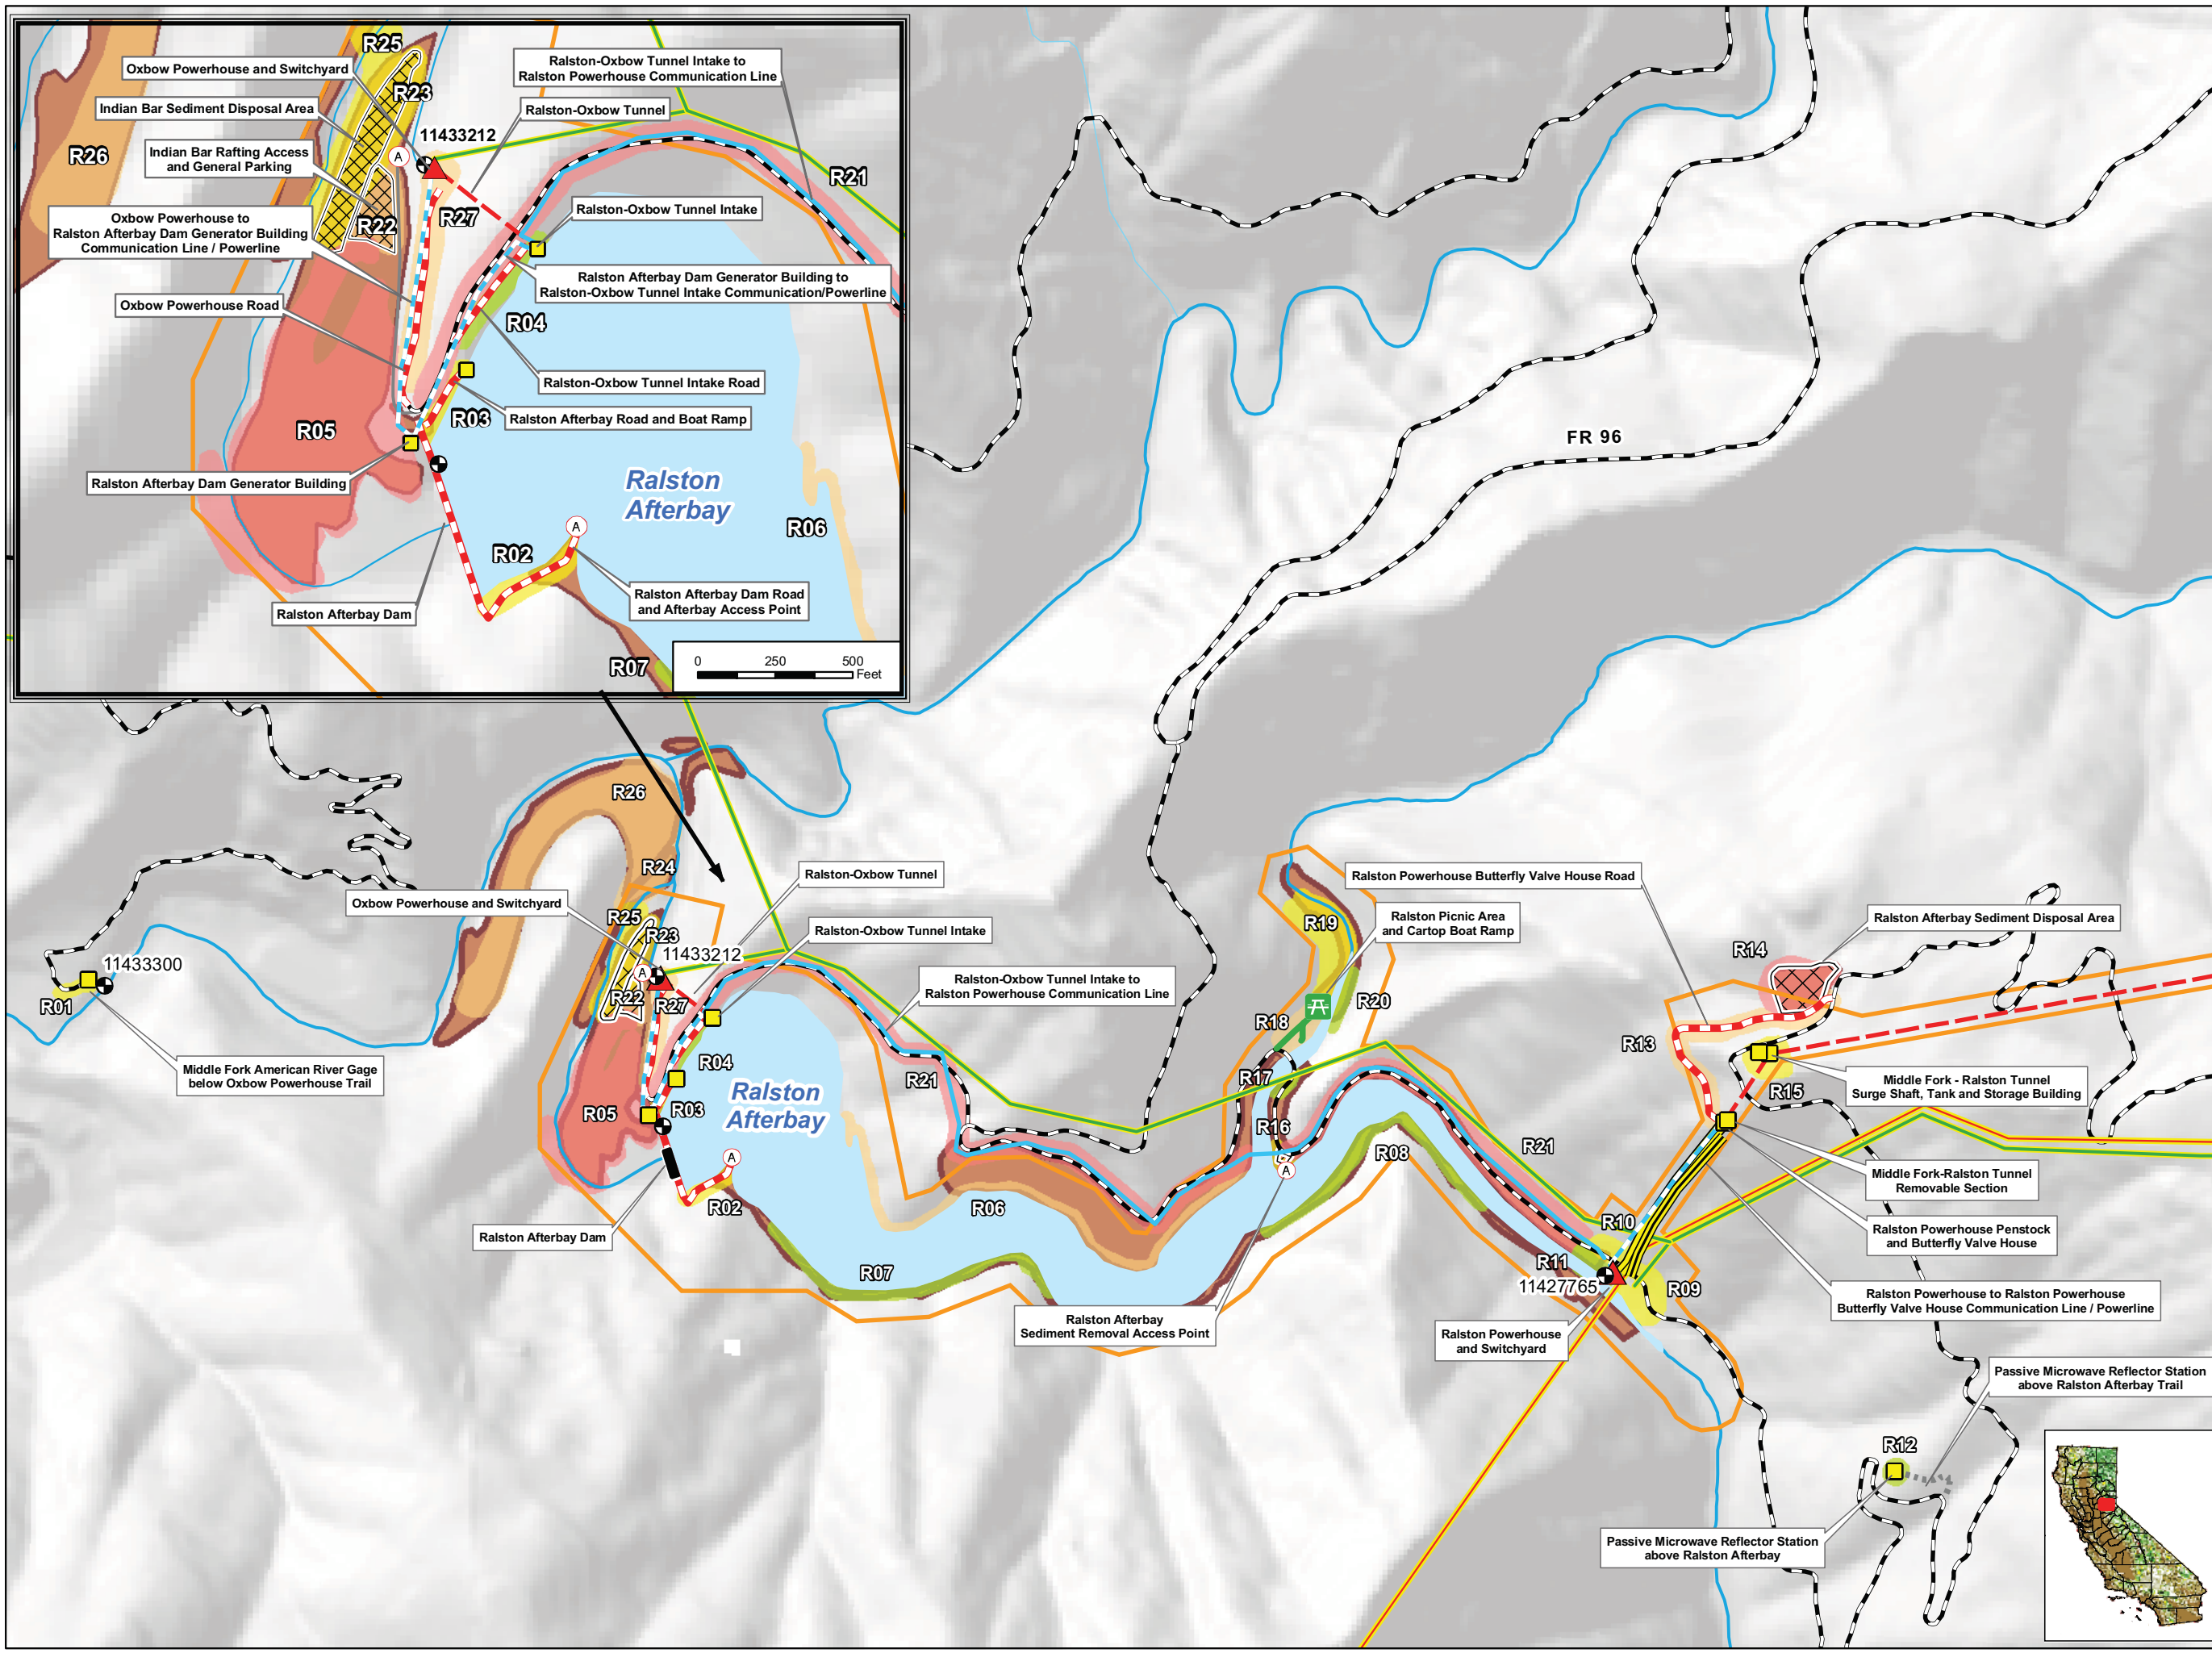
Oxbow Powerhouse and Switchyard
R25
Ralston-Oxbow Tunnel Intake to Ralston Powerhouse Communication Line
R23
Indian Bar Sediment Disposal Area
Ralston-Oxbow Tunnel
11433212
R26
Indian Bar Rafting Access and General Parking
A
R21
R27
Ralston-Oxbow Tunnel Intake
Oxbow Powerhouse to Ralston Afterbay Dam Generator Building Communication Line / Powerline
R22
Ralston Afterbay Dam Generator Building to Ralston-Oxbow Tunnel Intake Communication/Powerline
Oxbow Powerhouse Road
R04
Ralston-Oxbow Tunnel Intake Road
R03
Ralston Afterbay Road and Boat Ramp
R05
Ralston Afterbay Dam Generator Building
Ralston Afterbay
R06
A
R02
Ralston Afterbay Dam Road and Afterbay Access Point
Ralston Afterbay Dam
R07
0 250 500 Feet

FR 96

R26
R24
Ralston-Oxbow Tunnel
Oxbow Powerhouse and Switchyard
R25
R23
Ralston-Oxbow Tunnel Intake
A
11433212
11433300
R22
R27
Ralston-Oxbow Tunnel Intake to Ralston Powerhouse Communication Line
R01
Middle Fork American River Gage below Oxbow Powerhouse Trail
R04
Ralston Afterbay
R21
R05
R03
A
R02
Ralston Afterbay Dam
R06
R07
Ralston Afterbay Sediment Removal Access Point
Ralston Powerhouse Butterfly Valve House Road
R19
Ralston Picnic Area and Cartop Boat Ramp
Ralston Afterbay Sediment Disposal Area
R14
R20
R18
R13
R17
Middle Fork - Ralston Tunnel Surge Shaft, Tank and Storage Building
R15
R16
A
R08
R21
Middle Fork-Ralston Tunnel Removable Section
R10
Ralston Powerhouse Penstock and Butterfly Valve House
R11
11427765
R09
Ralston Powerhouse to Ralston Powerhouse Butterfly Valve House Communication Line / Powerline
Ralston Powerhouse and Switchyard
Passive Microwave Reflector Station above Ralston Afterbay Trail
R12
Passive Microwave Reflector Station above Ralston Afterbay